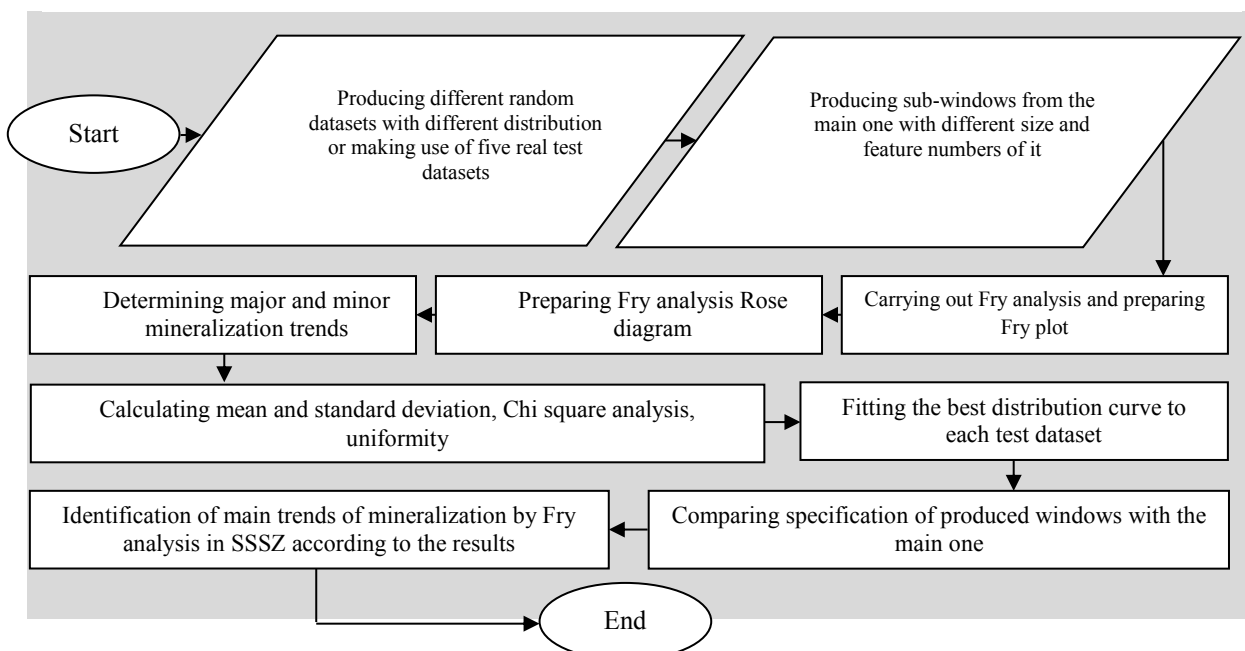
Start

Producing different random datasets with different distribution or making use of five real test datasets

Producing sub-windows from the main one with different size and feature numbers of it

Carrying out Fry analysis and preparing Fry plot

Preparing Fry analysis Rose diagram

Determining major and minor mineralization trends

Calculating mean and standard deviation, Chi square analysis, uniformity

Fitting the best distribution curve to each test dataset

Comparing specification of produced windows with the main one

Identification of main trends of mineralization by Fry analysis in SSSZ according to the results

End